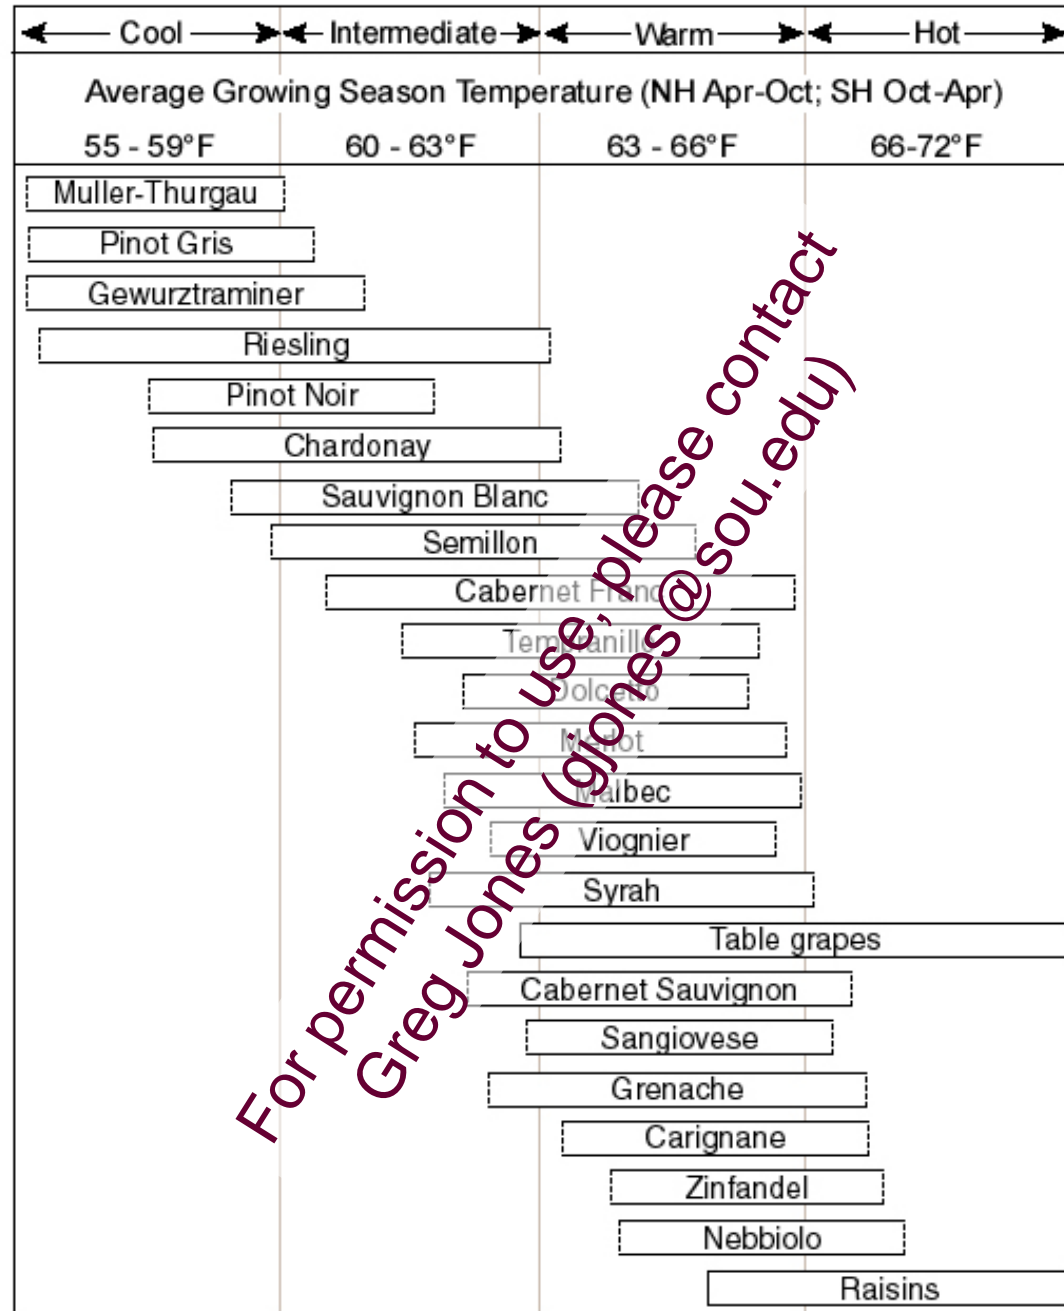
Cool | Intermediate | Warm | Hot

Average Growing Season Temperature (NH Apr-Oct; SH Oct-Apr)

55 - 59°F | 60 - 63°F | 63 - 66°F | 66-72°F

Muller-Thurgau
Pinot Gris
Gewurztraminer
Riesling
Pinot Noir
Chardonay
Sauvignon Blanc
Semillon
Cabernet Franc
Tempranillo
Dolcetto
Merlot
Malbec
Viognier
Syrah
Table grapes
Cabernet Sauvignon
Sangiovese
Grenache
Carignane
Zinfandel
Nebbiolo
Raisins

For permission to use, please contact
Greg Jones (gjones@sou.edu)